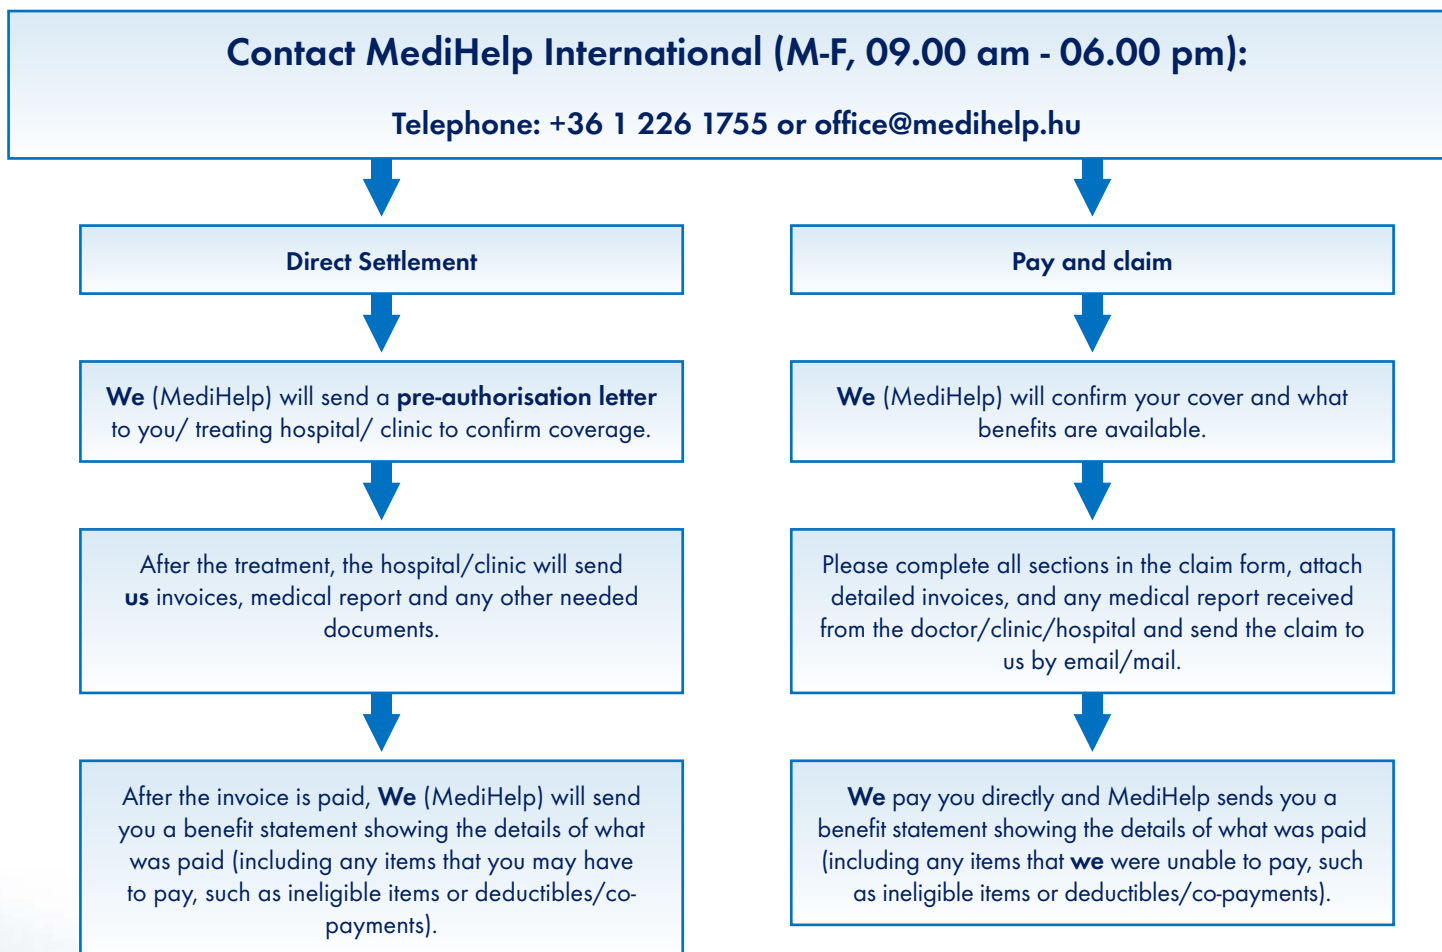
Contact MediHelp International (M-F, 09.00 am - 06.00 pm):

Telephone: +36 1 226 1755 or office@medihelp.hu

Direct Settlement

We (MediHelp) will send a pre-authorisation letter to you/ treating hospital/ clinic to confirm coverage.

After the treatment, the hospital/clinic will send us invoices, medical report and any other needed documents.

After the invoice is paid, We (MediHelp) will send you a benefit statement showing the details of what was paid (including any items that you may have to pay, such as ineligible items or deductibles/co-payments).

Pay and claim

We (MediHelp) will confirm your cover and what benefits are available.

Please complete all sections in the claim form, attach detailed invoices, and any medical report received from the doctor/clinic/hospital and send the claim to us by email/mail.

We pay you directly and MediHelp sends you a benefit statement showing the details of what was paid (including any items that we were unable to pay, such as ineligible items or deductibles/co-payments).